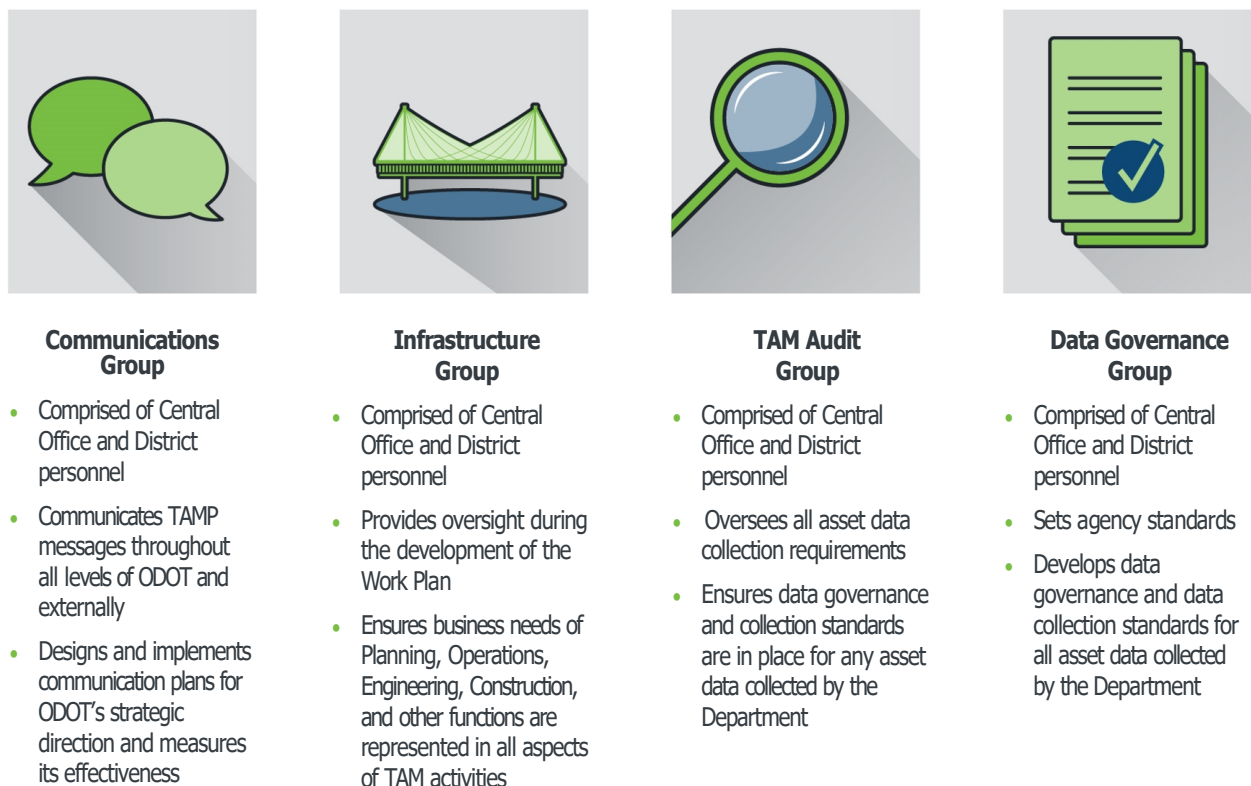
Communications Group

- Comprised of Central Office and District personnel
- Communicates TAMP messages throughout all levels of ODOT and externally
- Designs and implements communication plans for ODOT's strategic direction and measures its effectiveness

Infrastructure Group

- Comprised of Central Office and District personnel
- Provides oversight during the development of the Work Plan
- Ensures business needs of Planning, Operations, Engineering, Construction, and other functions are represented in all aspects of TAM activities

TAM Audit Group

- Comprised of Central Office and District personnel
- Oversees all asset data collection requirements
- Ensures data governance and collection standards are in place for any asset data collected by the Department

Data Governance Group

- Comprised of Central Office and District personnel
- Sets agency standards
- Develops data governance and data collection standards for all asset data collected by the Department